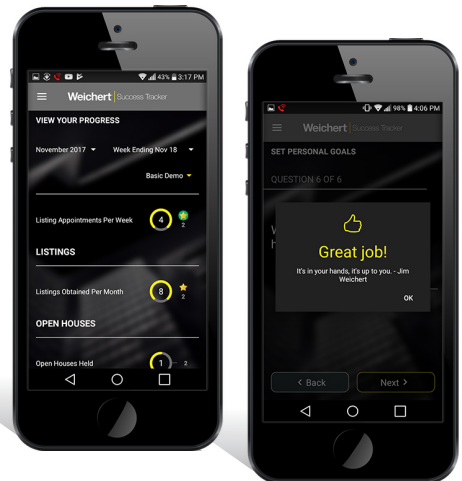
43% 3:17 PM
Weichert | Success Tracker
VIEW YOUR PROGRESS
November 2017
Week Ending Nov 18
Basic Demo
Listing Appointments Per Week
4
2
LISTINGS
Listings Obtained Per Month
8
2
OPEN HOUSES
Open Houses Held
1
2

98% 4:06 PM
Weichert | Success Tracker
SET PERSONAL GOALS
QUESTION 6 OF 6
Great job!
It's in your hands, it's up to you. - Jim Weichert
OK
< Back
Next >